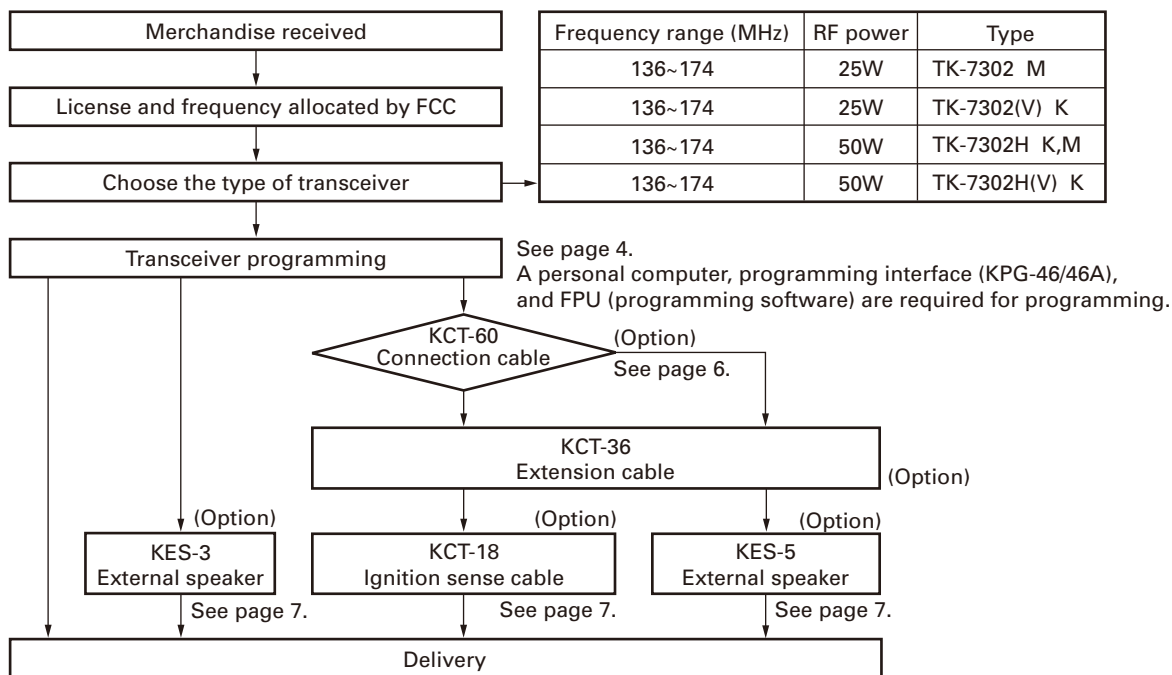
Merchandise received

License and frequency allocated by FCC

Choose the type of transceiver

| Frequency range (MHz) | RF power | Type |
|---|---|---|
| 136~174 | 25W | TK-7302 M |
| 136~174 | 25W | TK-7302(V) K |
| 136~174 | 50W | TK-7302H K,M |
| 136~174 | 50W | TK-7302H(V) K |

Transceiver programming

See page 4.
A personal computer, programming interface (KPG-46/46A), and FPU (programming software) are required for programming.

KCT-60
Connection cable

(Option)
See page 6.

KCT-36
Extension cable

(Option)

(Option)
KES-3
External speaker
See page 7.

(Option)
KCT-18
Ignition sense cable
See page 7.

(Option)
KES-5
External speaker
See page 7.

Delivery